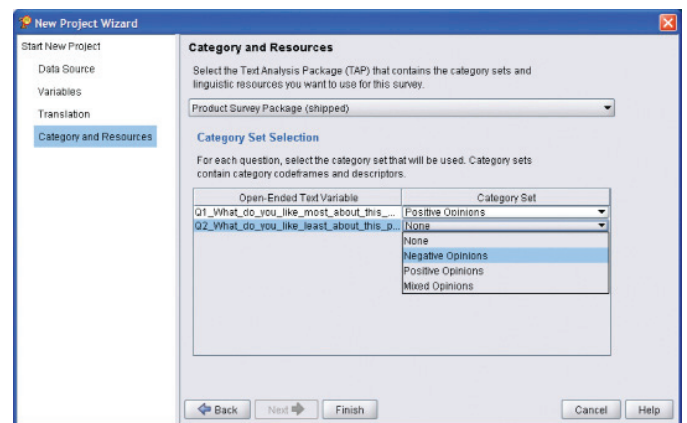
New Project Wizard

Start New Project
Data Source
Variables
Translation
Category and Resources

Category and Resources

Select the Text Analysis Package (TAP) that contains the category sets and linguistic resources you want to use for this survey.

Product Survey Package (shipped)

Category Set Selection

For each question, select the category set that will be used. Category sets contain category codeframes and descriptors.

| Open-Ended Text Variable | Category Set |
|---|---|
| Q1_What_do_you_like_most_about_this_... | Positive Opinions |
| Q2_What_do_you_like_least_about_this_p... | None |

None
Negative Opinions
Positive Opinions
Mixed Opinions

Back
Next
Finish
Cancel
Help